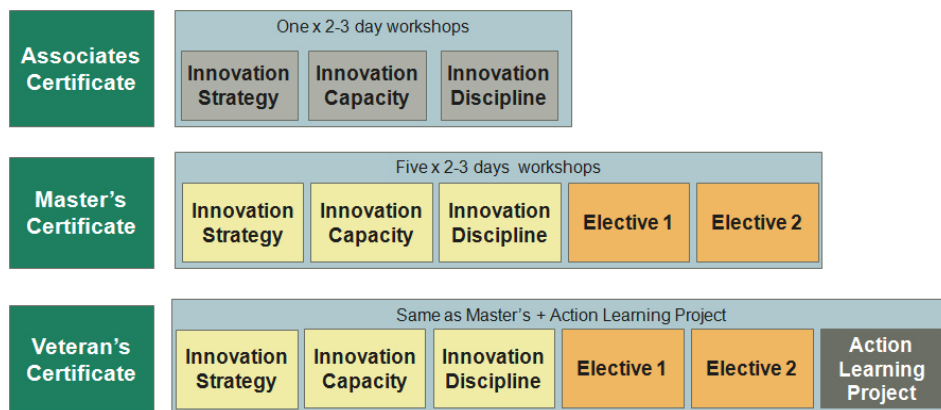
Associates Certificate

One x 2-3 day workshops

Innovation Strategy

Innovation Capacity

Innovation Discipline

Master's Certificate

Five x 2-3 days workshops

Innovation Strategy

Innovation Capacity

Innovation Discipline

Elective 1

Elective 2

Veteran's Certificate

Same as Master's + Action Learning Project

Innovation Strategy

Innovation Capacity

Innovation Discipline

Elective 1

Elective 2

Action Learning Project